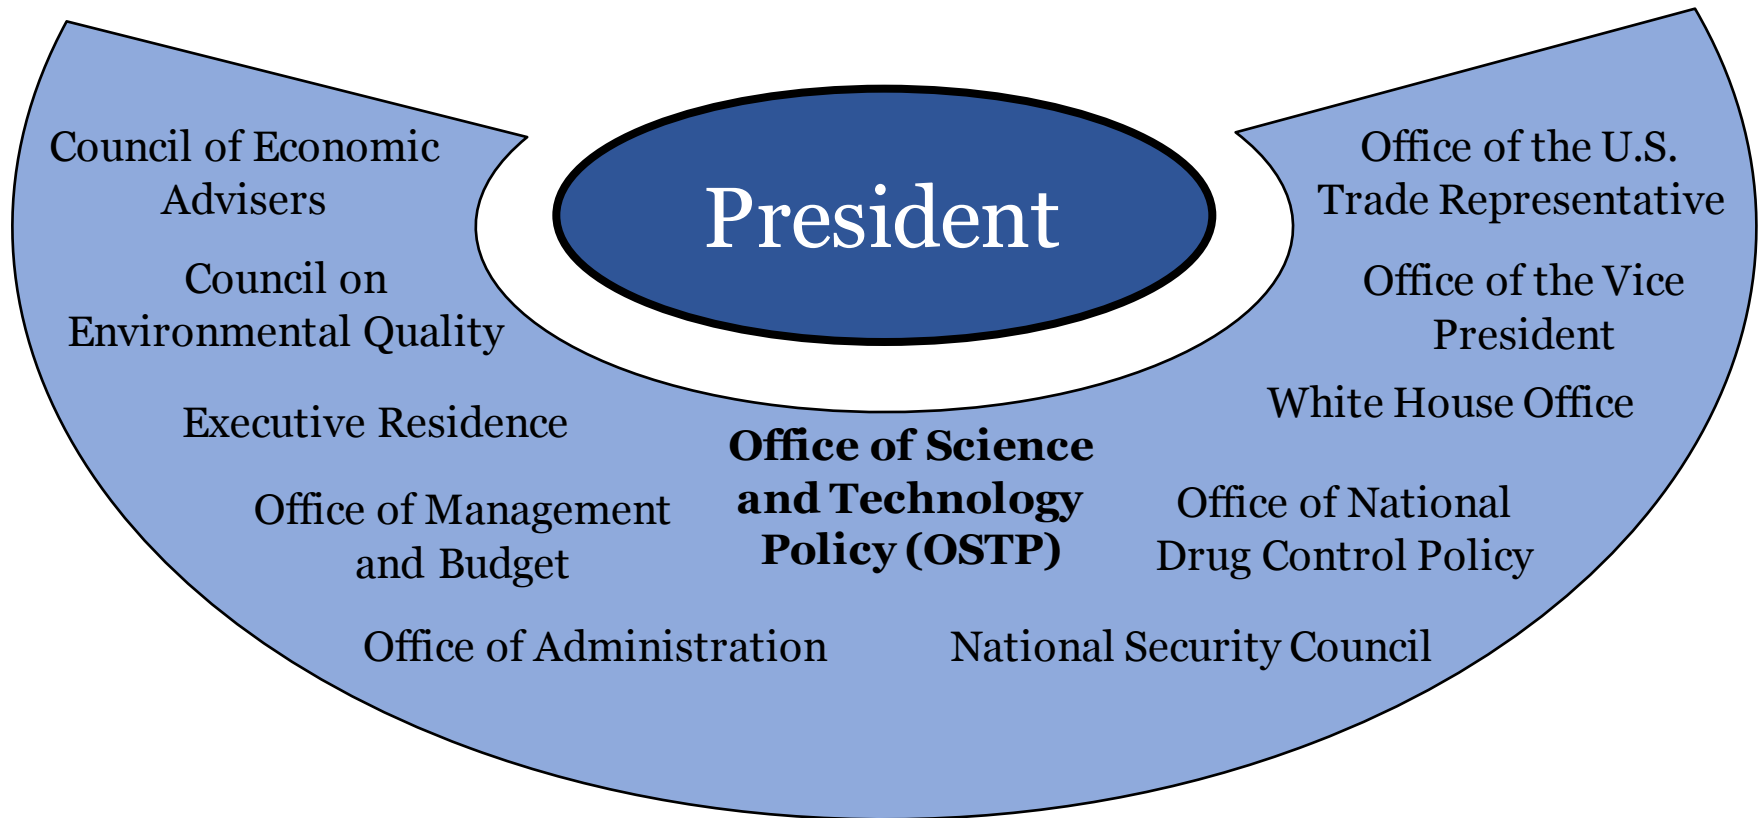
President

Council of Economic Advisers

Council on Environmental Quality

Executive Residence

Office of Management and Budget

Office of Administration

**Office of Science and Technology Policy (OSTP)**

National Security Council

Office of National Drug Control Policy

White House Office

Office of the Vice President

Office of the U.S. Trade Representative